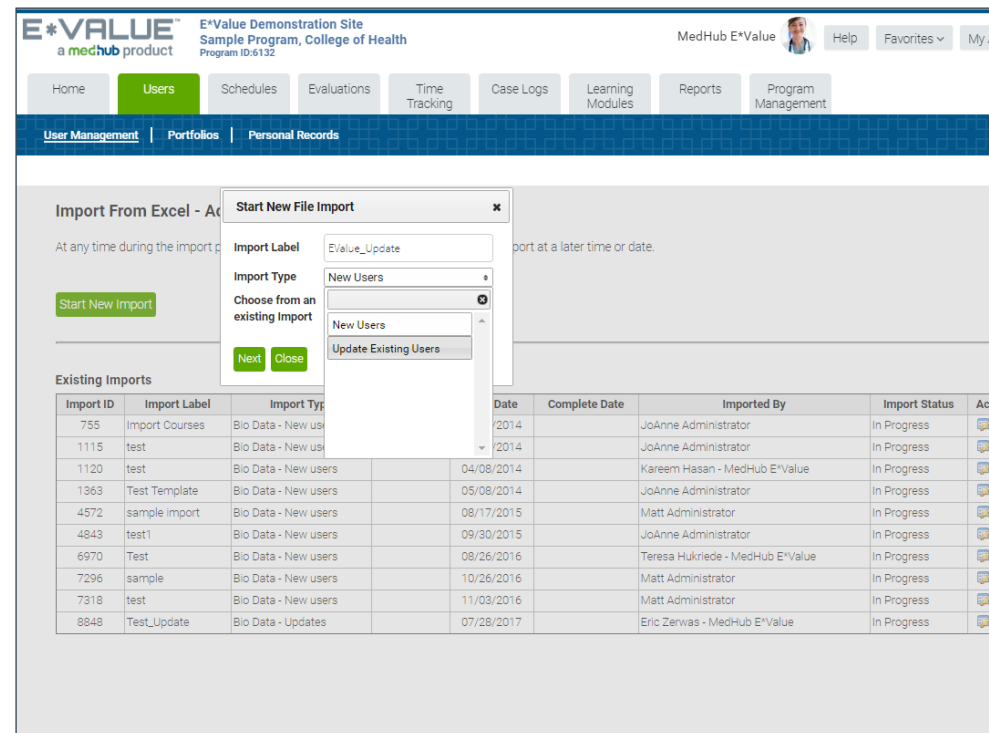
E*VALUE™
a medhub product

E*Value Demonstration Site
Sample Program, College of Health
Program ID:6132

MedHub E*Value   Help   Favorites   My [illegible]

Home   Users   Schedules   Evaluations   Time Tracking   Case Logs   Learning Modules   Reports   Program Management

User Management | Portfolios | Personal Records

Import From Excel - Ac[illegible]

At any time during the import p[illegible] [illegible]port at a later time or date.

Start New Import

Start New File Import ×

Import Label   EValue_Update
Import Type   New Users
Choose from an existing Import

New Users
Update Existing Users

Next   Close

Existing Imports

| Import ID | Import Label | Import Typ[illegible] | | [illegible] Date | Complete Date | Imported By | Import Status | Ac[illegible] |
|---|---|---|---|---|---|---|---|---|
| 755 | Import Courses | Bio Data - New use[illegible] | | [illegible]/2014 | | JoAnne Administrator | In Progress | |
| 1115 | test | Bio Data - New use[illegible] | | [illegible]/2014 | | JoAnne Administrator | In Progress | |
| 1120 | test | Bio Data - New users | | 04/08/2014 | | Kareem Hasan - MedHub E*Value | In Progress | |
| 1363 | Test Template | Bio Data - New users | | 05/08/2014 | | JoAnne Administrator | In Progress | |
| 4572 | sample import | Bio Data - New users | | 08/17/2015 | | Matt Administrator | In Progress | |
| 4843 | test1 | Bio Data - New users | | 09/30/2015 | | JoAnne Administrator | In Progress | |
| 6970 | Test | Bio Data - New users | | 08/26/2016 | | Teresa Hukriede - MedHub E*Value | In Progress | |
| 7296 | sample | Bio Data - New users | | 10/26/2016 | | Matt Administrator | In Progress | |
| 7318 | test | Bio Data - New users | | 11/03/2016 | | Matt Administrator | In Progress | |
| 8848 | Test_Update | Bio Data - Updates | | 07/28/2017 | | Eric Zerwas - MedHub E*Value | In Progress | |